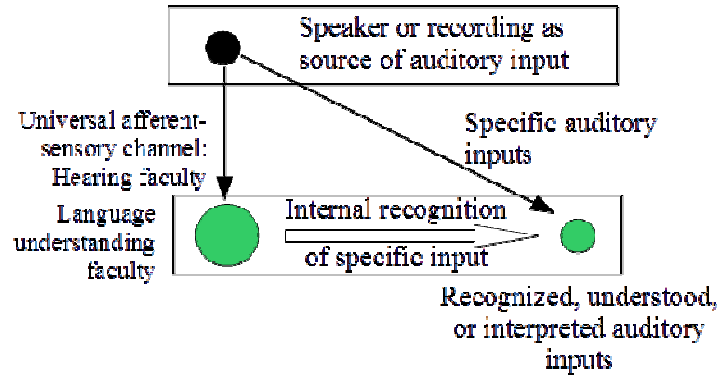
Speaker or recording as source of auditory input

Universal afferent-sensory channel: Hearing faculty

Specific auditory inputs

Language understanding faculty

Internal recognition of specific input

Recognized, understood, or interpreted auditory inputs